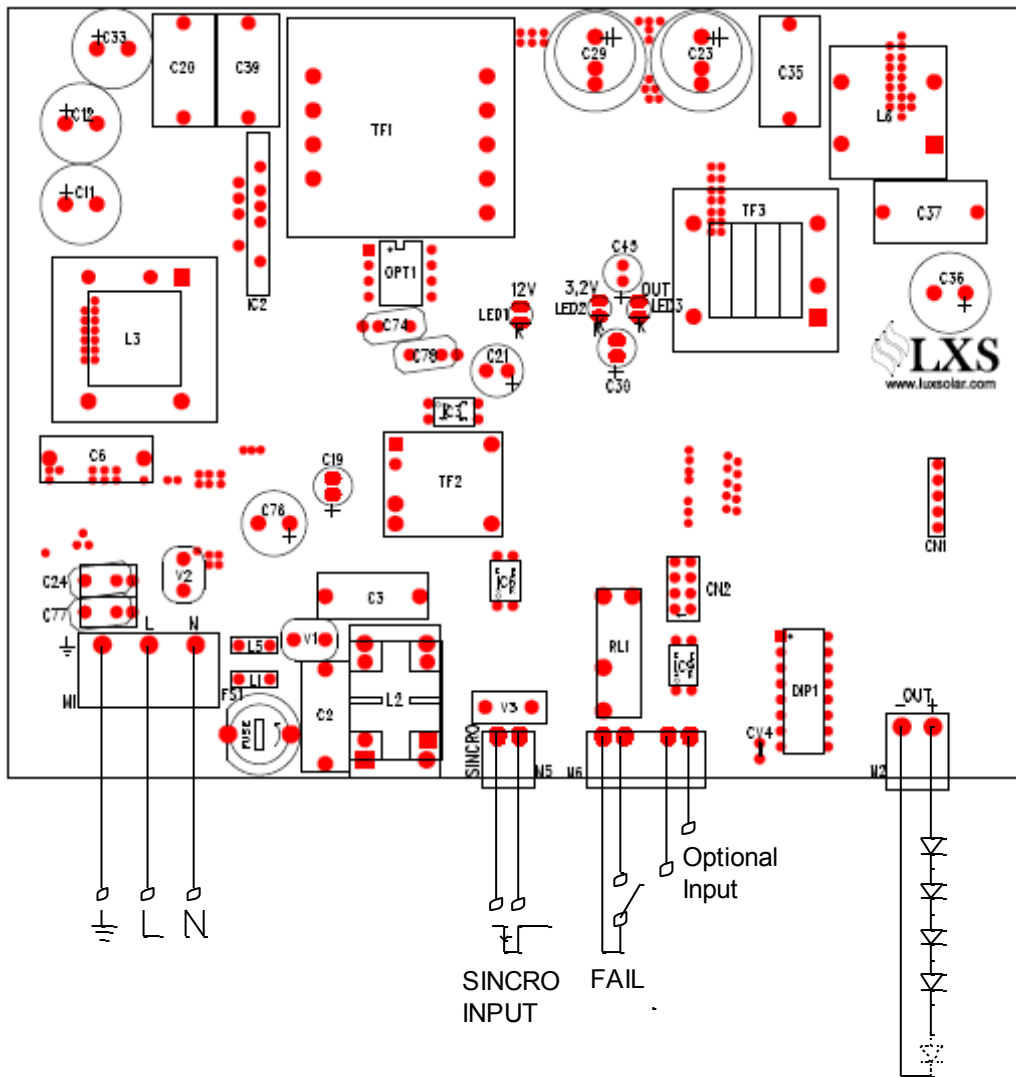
C33
C20
C39
TF1
C29
C23
C35
L6
C12
C11
IC2
OPT1
TF3
C37
C45
12V
3,2V
OUT
LED1
LED2
LED3
C36
L3
C74
C78
C21
C30
LXS
www.luxsolar.com
C6
C19
TF2
C76
CN1
C24
C77
V2
C3
CN2
L
N
V1
RL1
DIP1
MI
L5
L1
FS1
FUSE
C2
L2
V3
OUT
-
+
CV4
SINCRO
M5
M6
M2
Optional Input
L
N
SINCRO INPUT
FAIL